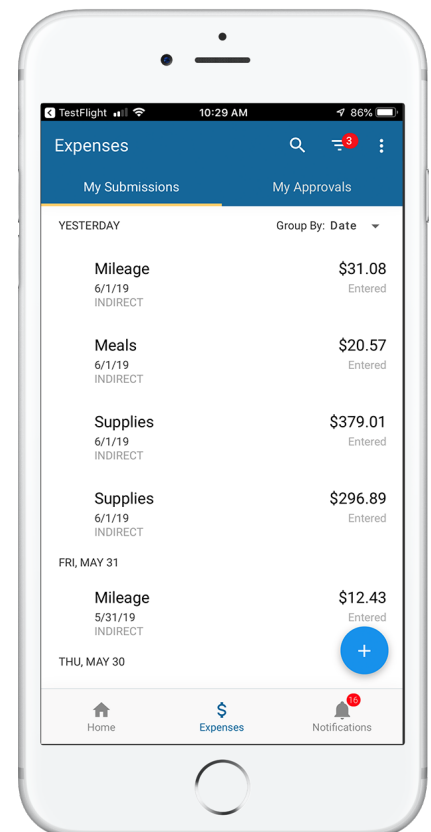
◂ TestFlight 10:29 AM 86%

Expenses 3

My Submissions My Approvals

YESTERDAY Group By: Date

Mileage $31.08
6/1/19 Entered
INDIRECT

Meals $20.57
6/1/19 Entered
INDIRECT

Supplies $379.01
6/1/19 Entered
INDIRECT

Supplies $296.89
6/1/19 Entered
INDIRECT

FRI, MAY 31

Mileage $12.43
5/31/19 Entered
INDIRECT

THU, MAY 30

+

Home $ Expenses 16 Notifications